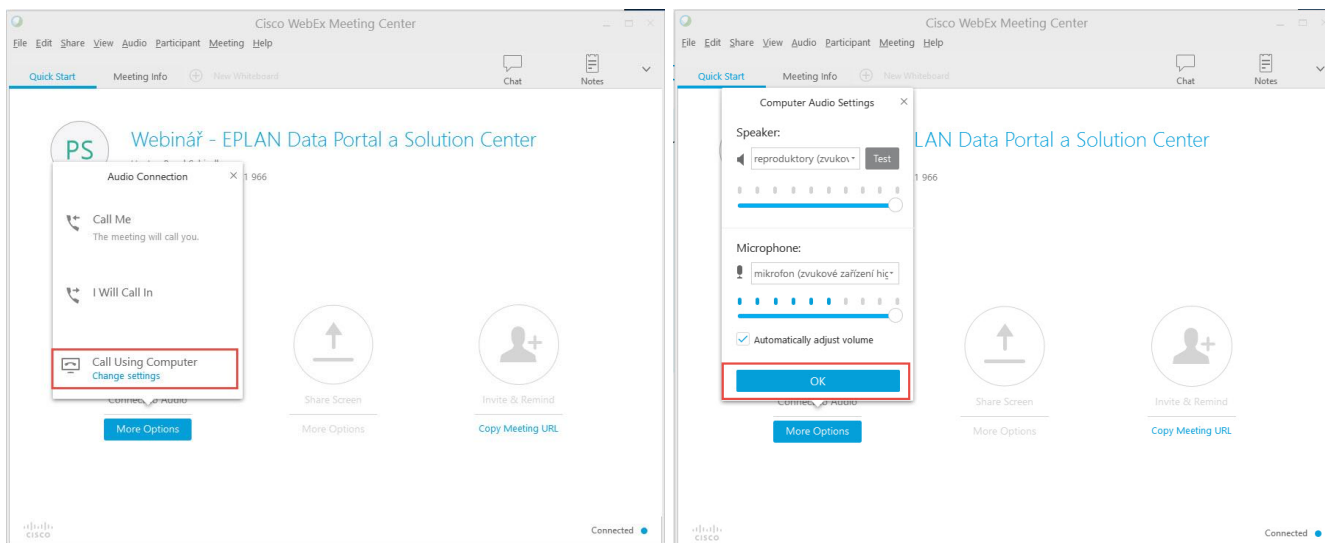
Cisco WebEx Meeting Center

File Edit Share View Audio Participant Meeting Help

Quick Start Meeting Info New Whiteboard Chat Notes

PS Webinář - EPLAN Data Portal a Solution Center

1 966

Audio Connection ×

Call Me
The meeting will call you.

I Will Call In

Call Using Computer
Change settings

Connect Audio

More Options

Share Screen

More Options

Invite & Remind

Copy Meeting URL

cisco

Connected

Cisco WebEx Meeting Center

File Edit Share View Audio Participant Meeting Help

Quick Start Meeting Info New Whiteboard Chat Notes

Computer Audio Settings ×

Speaker:

reproduktory (zvukov Test

Microphone:

mikrofon (zvukové zařízení hi

Automatically adjust volume

OK

LAN Data Portal a Solution Center

1 966

Connect Audio

More Options

Share Screen

More Options

Invite & Remind

Copy Meeting URL

cisco

Connected